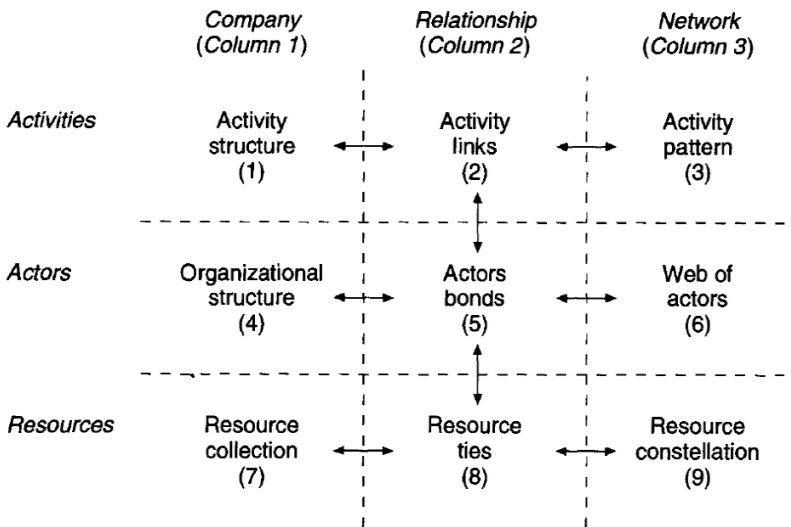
| | Company (Column 1) | Relationship (Column 2) | Network (Column 3) |
|---|---|---|---|
| Activities | Activity structure (1) | Activity links (2) | Activity pattern (3) |
| Actors | Organizational structure (4) | Actors bonds (5) | Web of actors (6) |
| Resources | Resource collection (7) | Resource ties (8) | Resource constellation (9) |